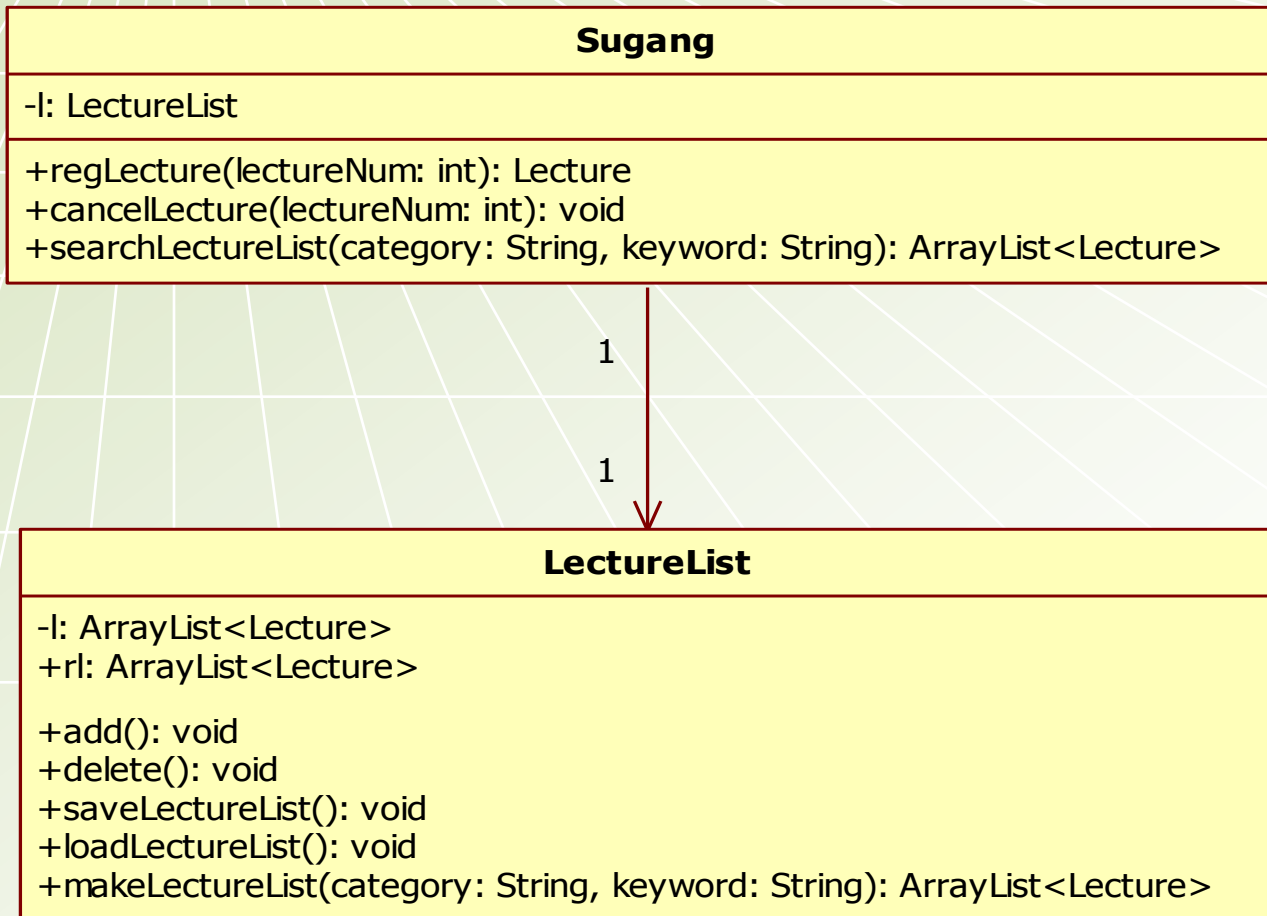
**Sugang**

-l: LectureList

+regLecture(lectureNum: int): Lecture
+cancelLecture(lectureNum: int): void
+searchLectureList(category: String, keyword: String): ArrayList<Lecture>

1

1

**LectureList**

-l: ArrayList<Lecture>
+rl: ArrayList<Lecture>

+add(): void
+delete(): void
+saveLectureList(): void
+loadLectureList(): void
+makeLectureList(category: String, keyword: String): ArrayList<Lecture>